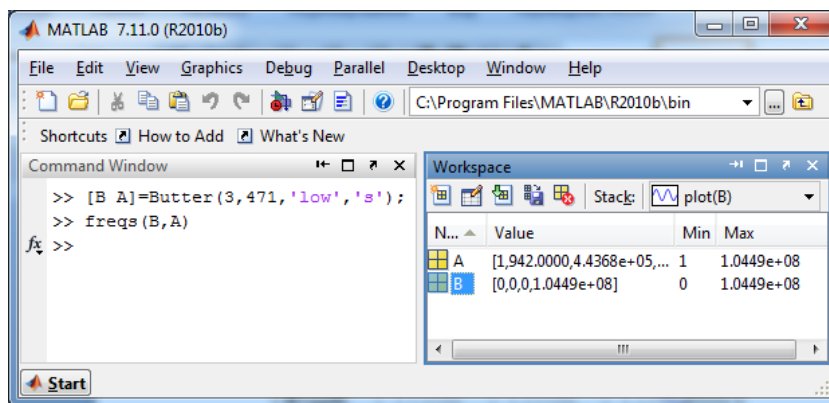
MATLAB 7.11.0 (R2010b)

File Edit View Graphics Debug Parallel Desktop Window Help

C:\Program Files\MATLAB\R2010b\bin

Shortcuts How to Add What's New

Command Window

>> [B A]=Butter(3,471,'low','s');
>> freqs(B,A)
$f_x$ >>

Workspace

Stack: plot(B)

| N... | Value | Min | Max |
|---|---|---|---|
| A | [1,942.0000,4.4368e+05,... | 1 | 1.0449e+08 |
| B | [0,0,0,1.0449e+08] | 0 | 1.0449e+08 |

Start